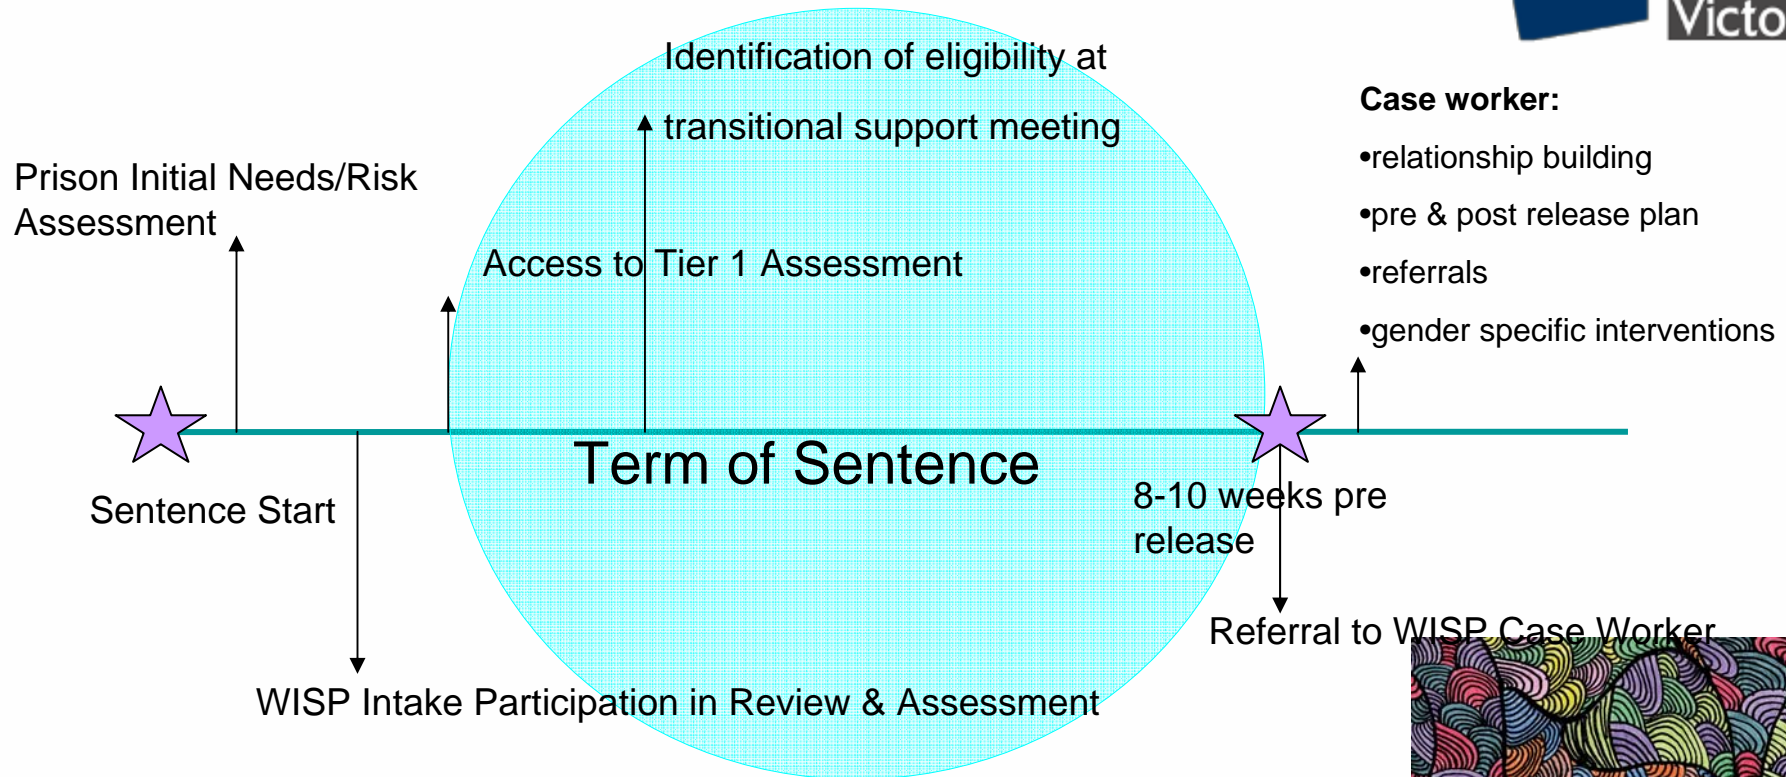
Victo

Identification of eligibility at transitional support meeting

Case worker:

•relationship building

•pre & post release plan

•referrals

•gender specific interventions

Prison Initial Needs/Risk Assessment

Access to Tier 1 Assessment

Term of Sentence

Sentence Start

8-10 weeks pre release

Referral to WISP Case Worker

WISP Intake Participation in Review & Assessment